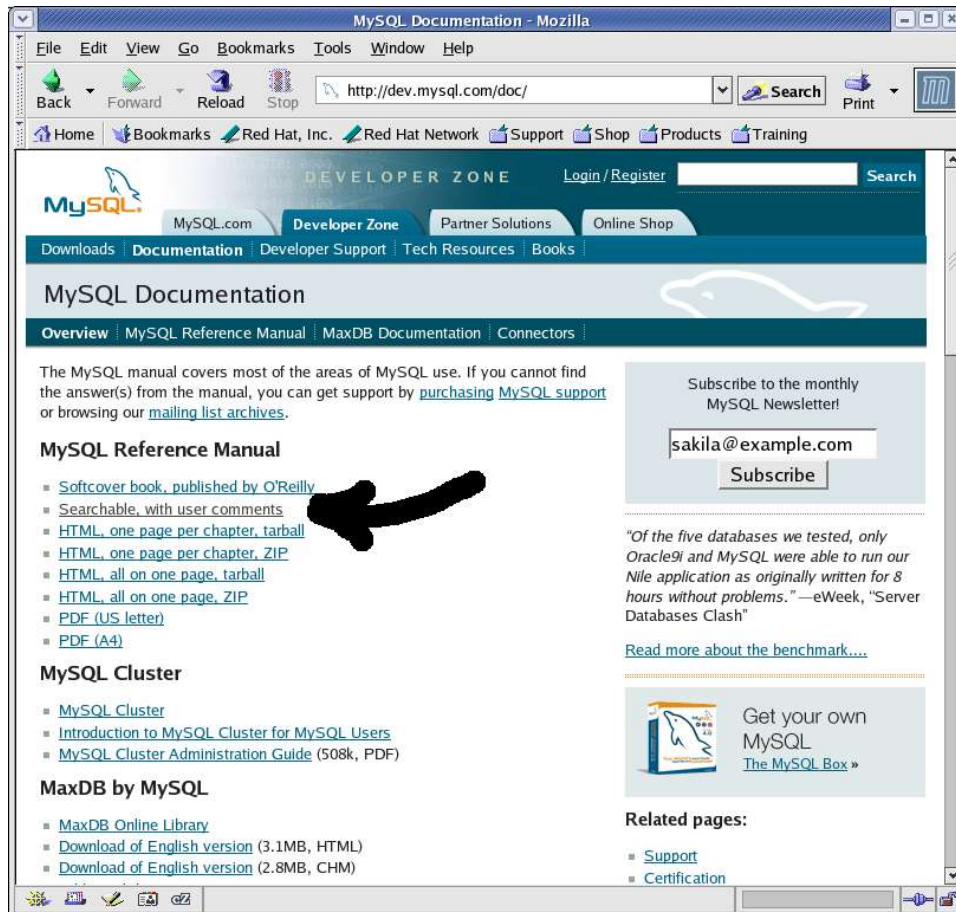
MySQL Documentation - Mozilla

File Edit View Go Bookmarks Tools Window Help

Back Forward Reload Stop http://dev.mysql.com/doc/ Search Print

Home Bookmarks Red Hat, Inc. Red Hat Network Support Shop Products Training

MySQL DEVELOPER ZONE Login / Register Search

MySQL.com Developer Zone Partner Solutions Online Shop

Downloads Documentation Developer Support Tech Resources Books

MySQL Documentation

Overview MySQL Reference Manual MaxDB Documentation Connectors

The MySQL manual covers most of the areas of MySQL use. If you cannot find the answer(s) from the manual, you can get support by purchasing MySQL support or browsing our mailing list archives.

MySQL Reference Manual

- Softcover book, published by O'Reilly
- Searchable, with user comments
- HTML, one page per chapter, tarball
- HTML, one page per chapter, ZIP
- HTML, all on one page, tarball
- HTML, all on one page, ZIP
- PDF (US letter)
- PDF (A4)

MySQL Cluster

- MySQL Cluster
- Introduction to MySQL Cluster for MySQL Users
- MySQL Cluster Administration Guide (508k, PDF)

MaxDB by MySQL

- MaxDB Online Library
- Download of English version (3.1MB, HTML)
- Download of English version (2.8MB, CHM)

Subscribe to the monthly MySQL Newsletter!

sakila@example.com

Subscribe

"Of the five databases we tested, only Oracle9i and MySQL were able to run our Nile application as originally written for 8 hours without problems." —eWeek, "Server Databases Clash"

Read more about the benchmark....

Get your own MySQL
The MySQL Box »

Related pages:

- Support
- Certification